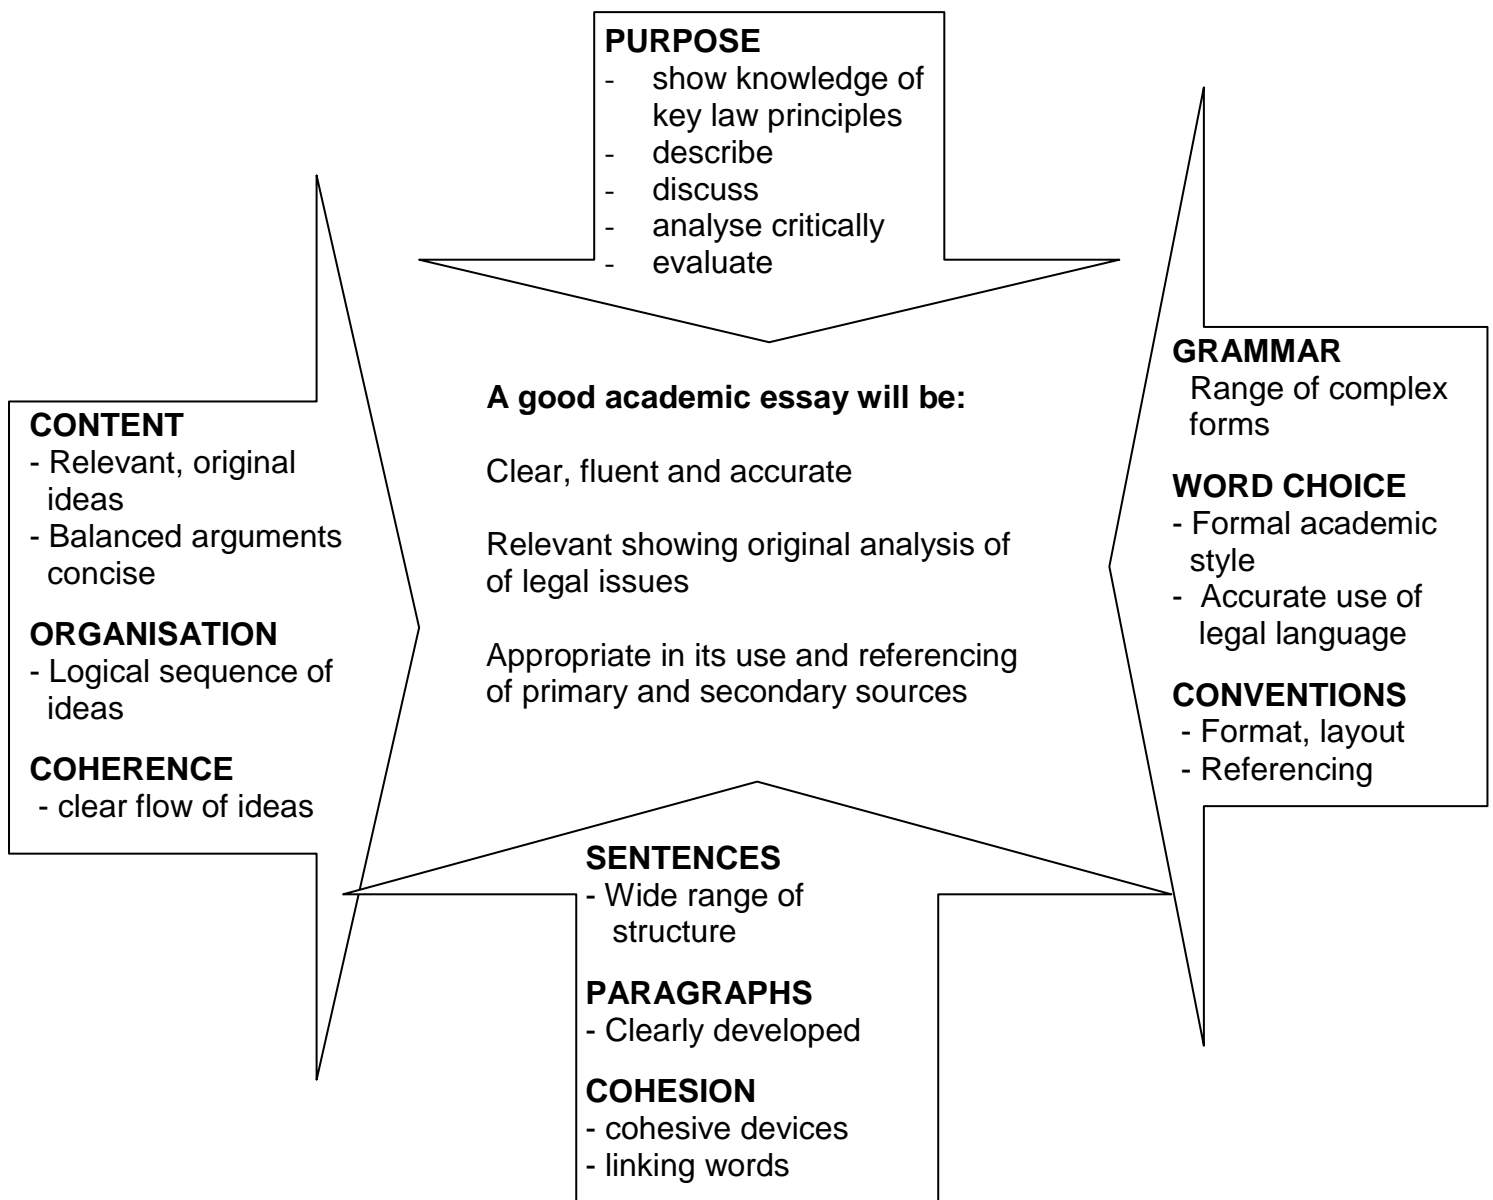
PURPOSE
- show knowledge of key law principles
- describe
- discuss
- analyse critically
- evaluate

CONTENT
- Relevant, original ideas
- Balanced arguments concise

ORGANISATION
- Logical sequence of ideas

COHERENCE
- clear flow of ideas

A good academic essay will be:

Clear, fluent and accurate

Relevant showing original analysis of of legal issues

Appropriate in its use and referencing of primary and secondary sources

GRAMMAR
Range of complex forms

WORD CHOICE
- Formal academic style
- Accurate use of legal language

CONVENTIONS
- Format, layout
- Referencing

SENTENCES
- Wide range of structure

PARAGRAPHS
- Clearly developed

COHESION
- cohesive devices
- linking words